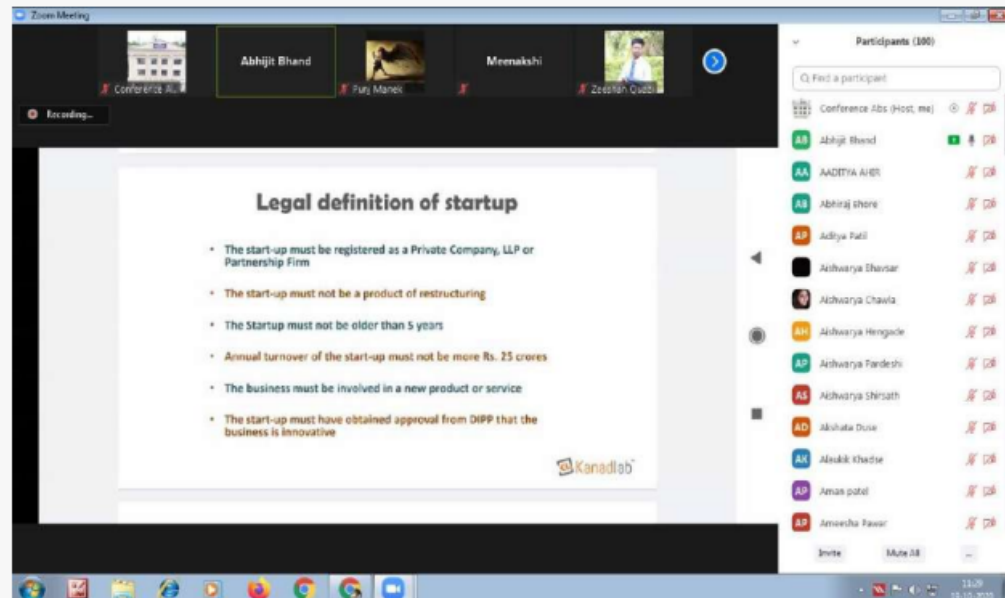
Zoom Meeting

Conference Al

Abhijit Bhand

Punj Manek

Meenakshi

Zeeshan Qazi

Recording...

Legal definition of startup

- The start-up must be registered as a Private Company, LLP or Partnership Firm
- The start-up must not be a product of restructuring
- The Startup must not be older than 5 years
- Annual turnover of the start-up must not be more Rs. 25 crores
- The business must be involved in a new product or service
- The start-up must have obtained approval from DIPP that the business is innovative

Kanadlab

Participants (100)

Find a participant

Conference Abs (Host, me)

AB Abhijit Bhand

AA AADITYA AHIR

AB Abhiraj shore

AP Aditya Patil

Aishwarya Bhavsar

Aishwarya Chawla

AH Aishwarya Hengade

AP Aishwarya Pardeshi

AS Aishwarya Shirsath

AD Akshata Duse

AK Aloukik Khadse

AP Aman patel

AP Ameesha Pawar

Invite

Mute All

...

11:29